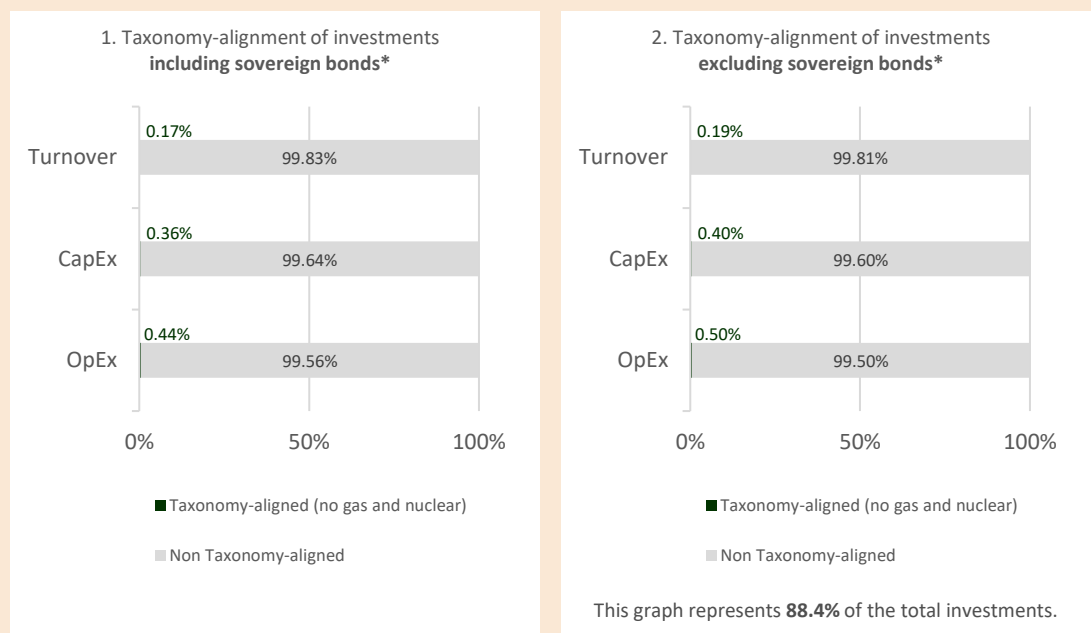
1. Taxonomy-alignment of investments
**including sovereign bonds***

Turnover
0.17%
99.83%

CapEx
0.36%
99.64%

OpEx
0.44%
99.56%

0% 50% 100%

Taxonomy-aligned (no gas and nuclear)

Non Taxonomy-aligned

2. Taxonomy-alignment of investments
**excluding sovereign bonds***

Turnover
0.19%
99.81%

CapEx
0.40%
99.60%

OpEx
0.50%
99.50%

0% 50% 100%

Taxonomy-aligned (no gas and nuclear)

Non Taxonomy-aligned

This graph represents **88.4%** of the total investments.